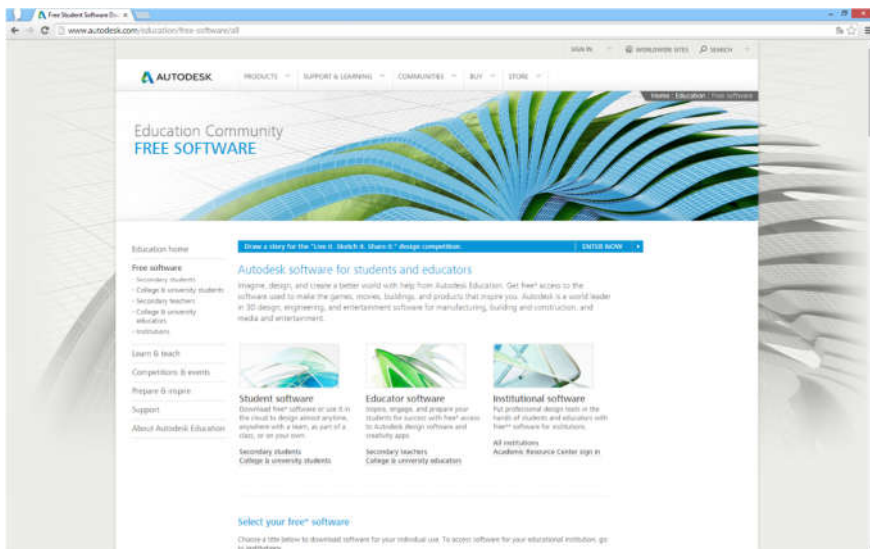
Free Student Software Do ×

www.autodesk.com/education/free-software/all

SIGN IN WORLDWIDE SITES SEARCH

AUTODESK PRODUCTS SUPPORT & LEARNING COMMUNITIES BUY STORE

Home : Education : Free software

Education Community
FREE SOFTWARE

Education home

Free software
Secondary students
College & university students
Secondary teachers
College & university educators
Institutions

Learn & teach
Competitions & events
Prepare & inspire
Support
About Autodesk Education

Draw a story for the "Live it. Sketch it. Share it." design competition. ENTER NOW

Autodesk software for students and educators

Imagine, design, and create a better world with help from Autodesk Education. Get free* access to the software used to make the games, movies, buildings, and products that inspire you. Autodesk is a world leader in 3D design, engineering, and entertainment software for manufacturing, building and construction, and media and entertainment.

Student software
Download free* software or use it in the cloud to design almost anywhere, anywhere with a team, as part of a class, or on your own.
Secondary students
College & university students

Educator software
Inspire, engage, and prepare your students for success with free* access to Autodesk design software and creativity apps.
Secondary teachers
College & university educators

Institutional software
Put professional design tools in the hands of students and educators with free** software for institutions.
All institutions
Academic Resource Center sign in

Select your free* software

Choose a title below to download software for your individual use. To access software for your educational institution, go to institutions.